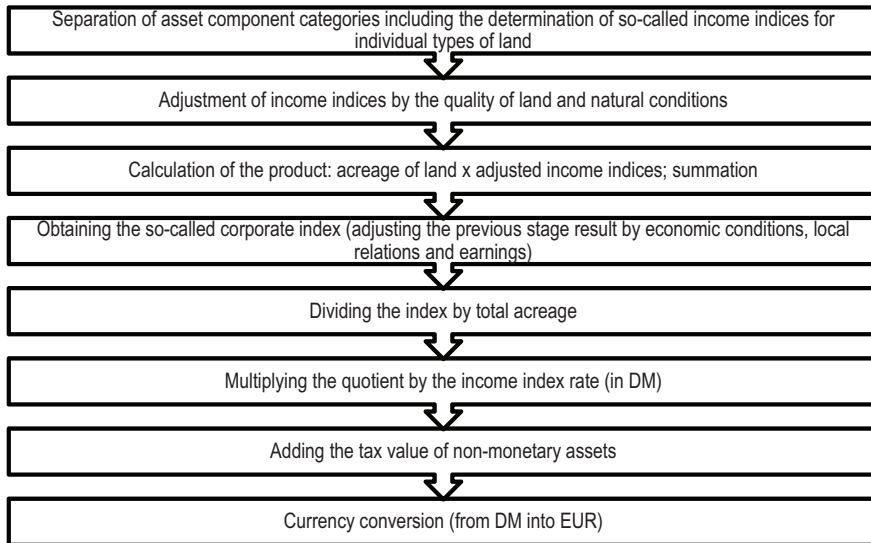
Separation of asset component categories including the determination of so-called income indices for individual types of land

Adjustment of income indices by the quality of land and natural conditions

Calculation of the product: acreage of land x adjusted income indices; summation

Obtaining the so-called corporate index (adjusting the previous stage result by economic conditions, local relations and earnings)

Dividing the index by total acreage

Multiplying the quotient by the income index rate (in DM)

Adding the tax value of non-monetary assets

Currency conversion (from DM into EUR)